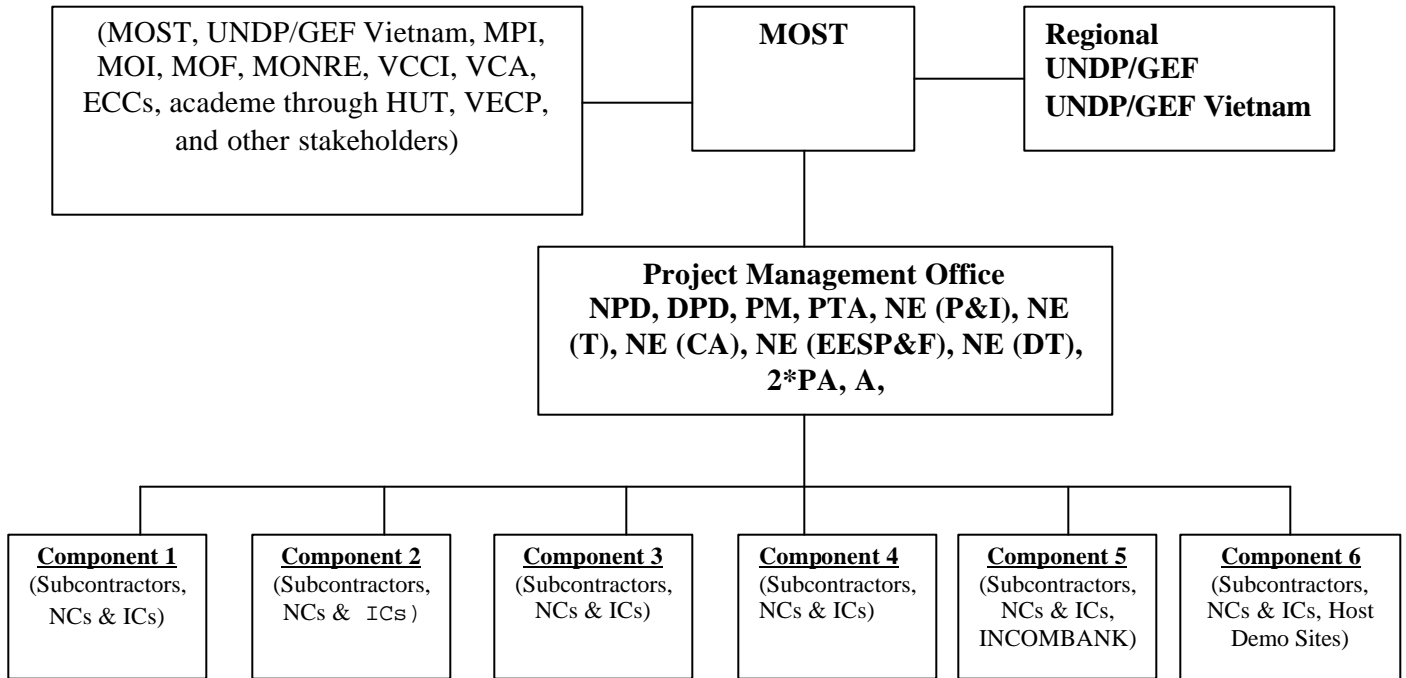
(MOST, UNDP/GEF Vietnam, MPI, MOI, MOF, MONRE, VCCI, VCA, ECCs, academe through HUT, VECP, and other stakeholders)

MOST

Regional UNDP/GEF
UNDP/GEF Vietnam

Project Management Office
NPD, DPD, PM, PTA, NE (P&I), NE (T), NE (CA), NE (EESP&F), NE (DT), 2*PA, A,

Component 1
(Subcontractors, NCs & ICs)

Component 2
(Subcontractors, NCs & ICs)

Component 3
(Subcontractors, NCs & ICs)

Component 4
(Subcontractors, NCs & ICs)

Component 5
(Subcontractors, NCs & ICs, INCOMBANK)

Component 6
(Subcontractors, NCs & ICs, Host Demo Sites)